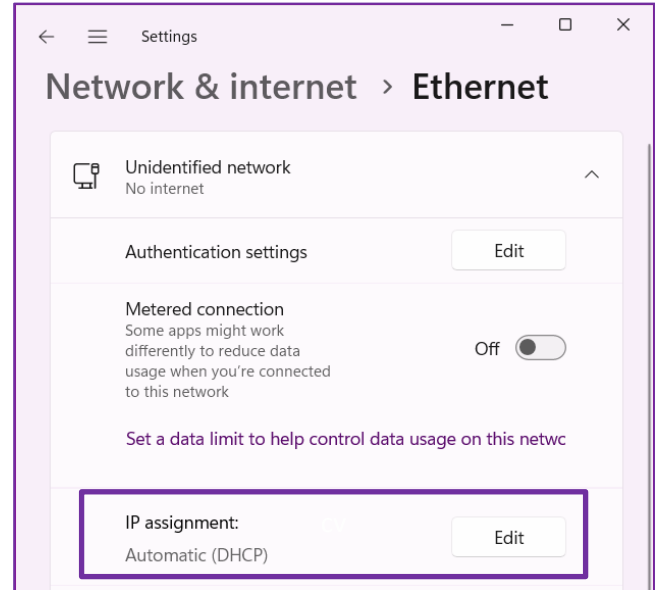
Settings

Network & internet › Ethernet

Unidentified network
No internet

Authentication settings
Edit

Metered connection
Some apps might work differently to reduce data usage when you're connected to this network
Off

Set a data limit to help control data usage on this netwc

IP assignment:
Automatic (DHCP)
Edit